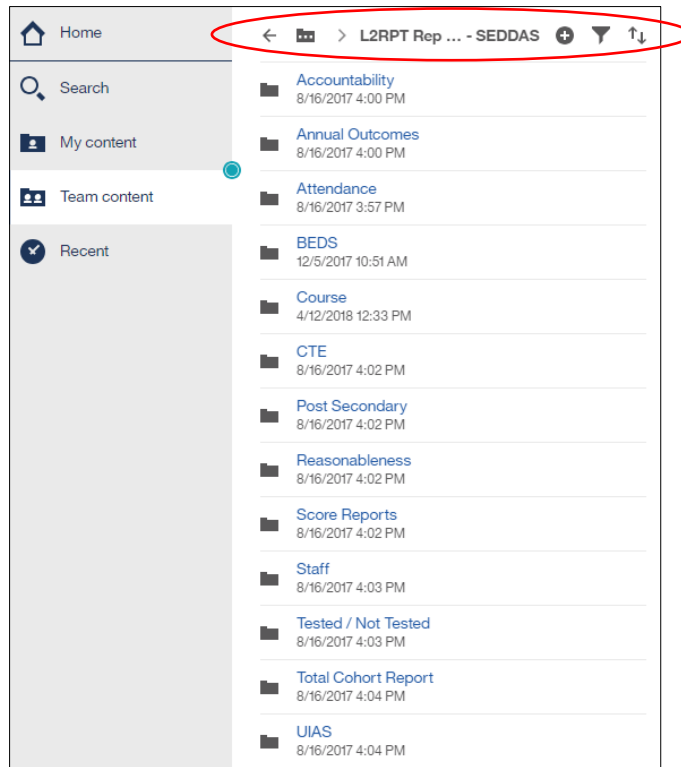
Home

Search

My content

Team content

Recent

L2RPT Rep ... - SEDDAS

Accountability
8/16/2017 4:00 PM

Annual Outcomes
8/16/2017 4:00 PM

Attendance
8/16/2017 3:57 PM

BEDS
12/5/2017 10:51 AM

Course
4/12/2018 12:33 PM

CTE
8/16/2017 4:02 PM

Post Secondary
8/16/2017 4:02 PM

Reasonableness
8/16/2017 4:02 PM

Score Reports
8/16/2017 4:02 PM

Staff
8/16/2017 4:03 PM

Tested / Not Tested
8/16/2017 4:03 PM

Total Cohort Report
8/16/2017 4:04 PM

UIAS
8/16/2017 4:04 PM